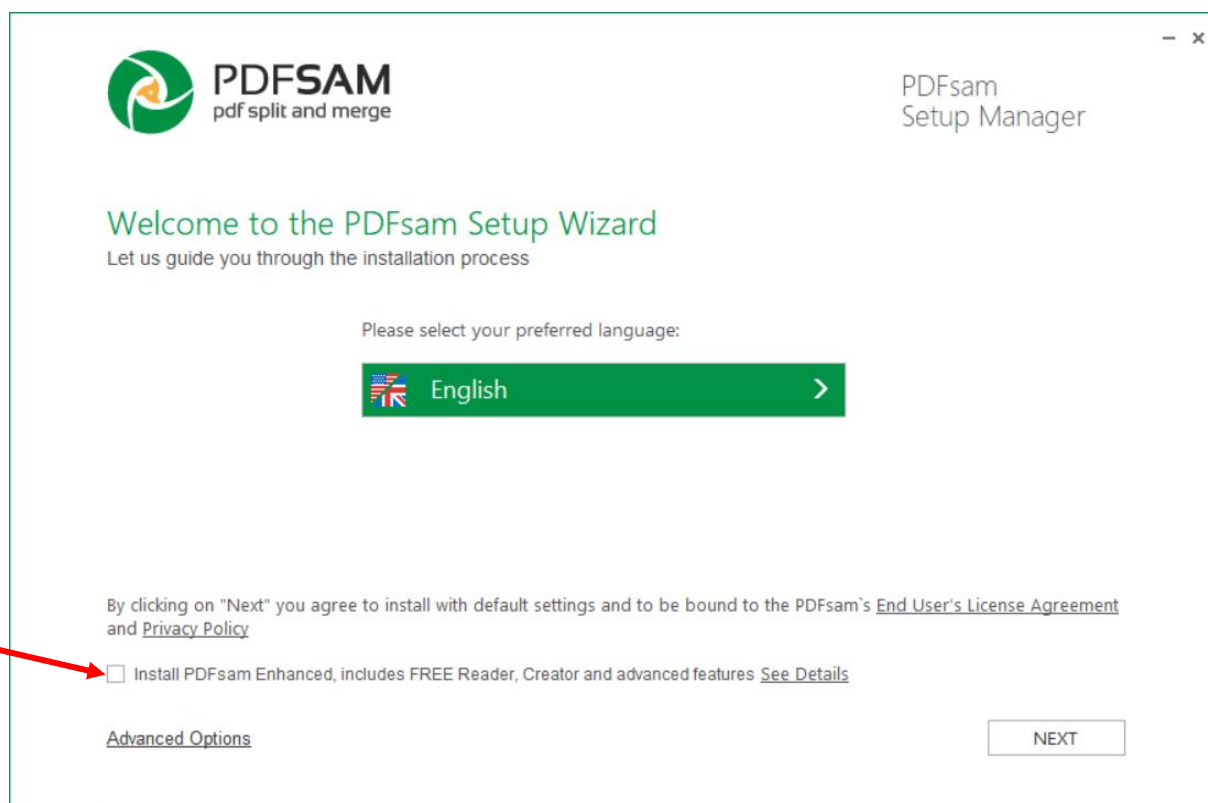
– ×

PDFSAM
pdf split and merge

PDFsam
Setup Manager

Welcome to the PDFsam Setup Wizard
Let us guide you through the installation process

Please select your preferred language:

English >

By clicking on "Next" you agree to install with default settings and to be bound to the PDFsam`s End User's License Agreement and Privacy Policy

Install PDFsam Enhanced, includes FREE Reader, Creator and advanced features See Details

Advanced Options

NEXT